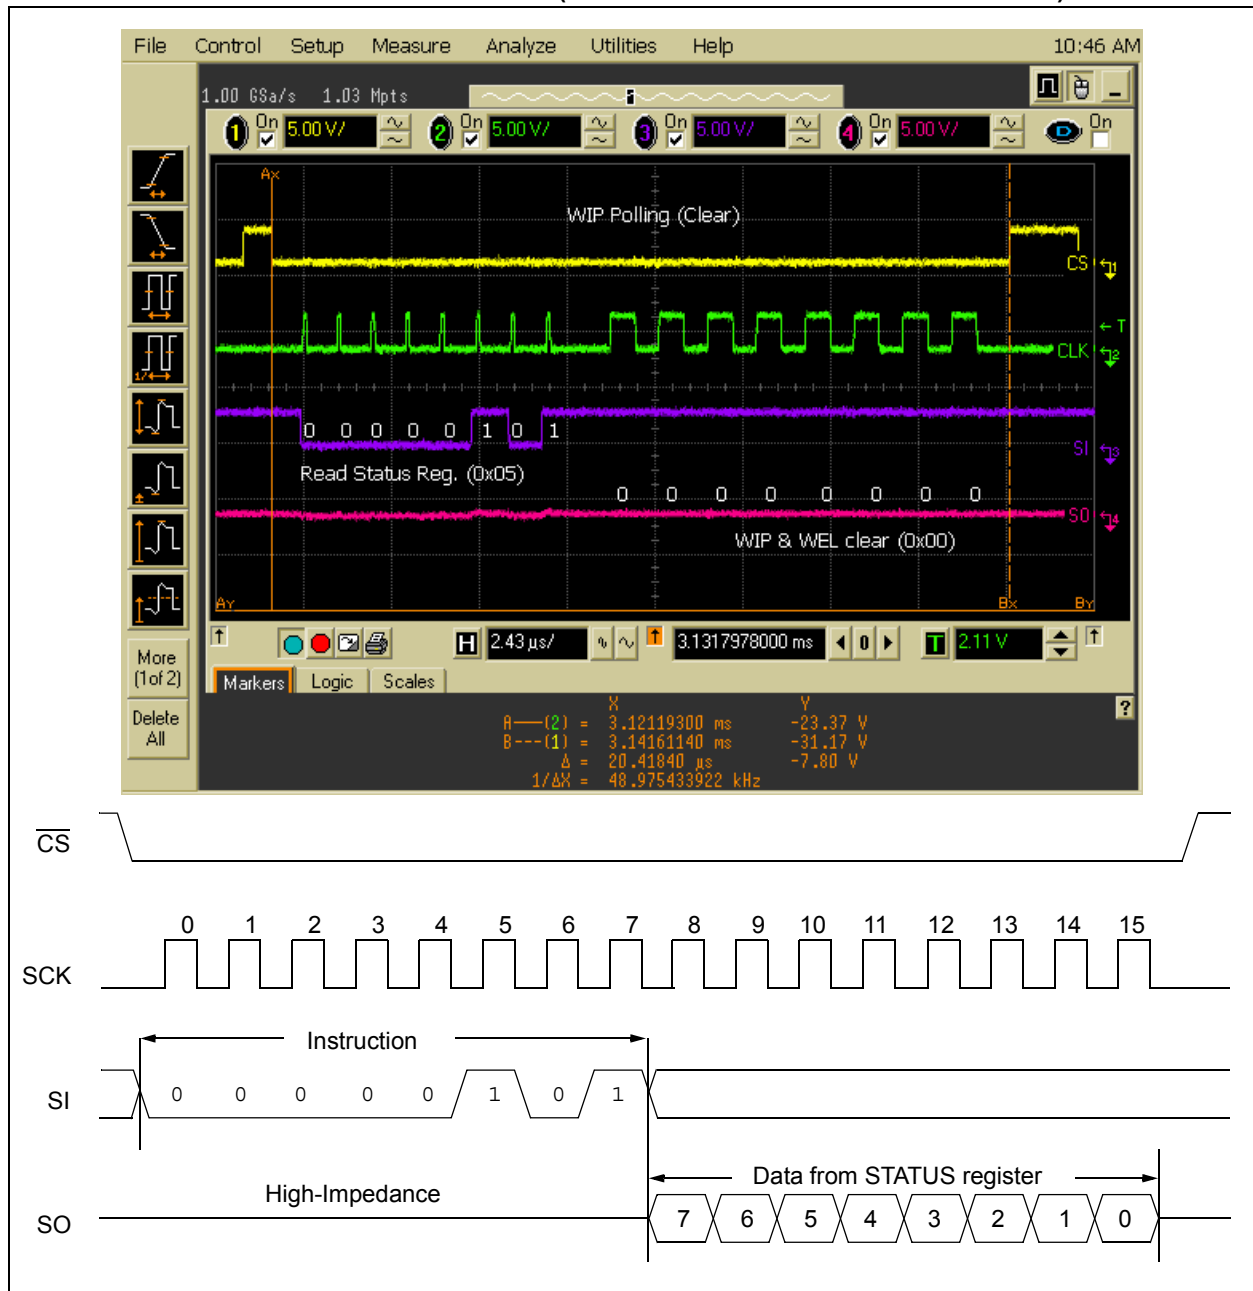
File Control Setup Measure Analyze Utilities Help 10:46 AM

1.00 GSa/s 1.03 Mpts

1 On 5.00 V/ 2 On 5.00 V/ 3 On 5.00 V/ 4 On 5.00 V/ On

Ax

WIP Polling (Clear)

CS

T

CLK

0 0 0 0 0 1 0 1

SI

Read Status Reg. (0x05)

0 0 0 0 0 0 0 0

SO

WIP & WEL clear (0x00)

Ay Bx By

More (1of 2)

Delete All

H 2.43 µs/ 3.1317978000 ms 0 T 2.11 V

Markers Logic Scales

X Y
A—(2) = 3.12119300 ms -23.37 V
B---(1) = 3.14161140 ms -31.17 V
Δ = 20.41840 µs -7.80 V
1/ΔX = 48.975433922 kHz

$\overline{CS}$

SCK 0 1 2 3 4 5 6 7 8 9 10 11 12 13 14 15

Instruction

SI 0 0 0 0 0 1 0 1

High-Impedance

Data from STATUS register

SO 7 6 5 4 3 2 1 0